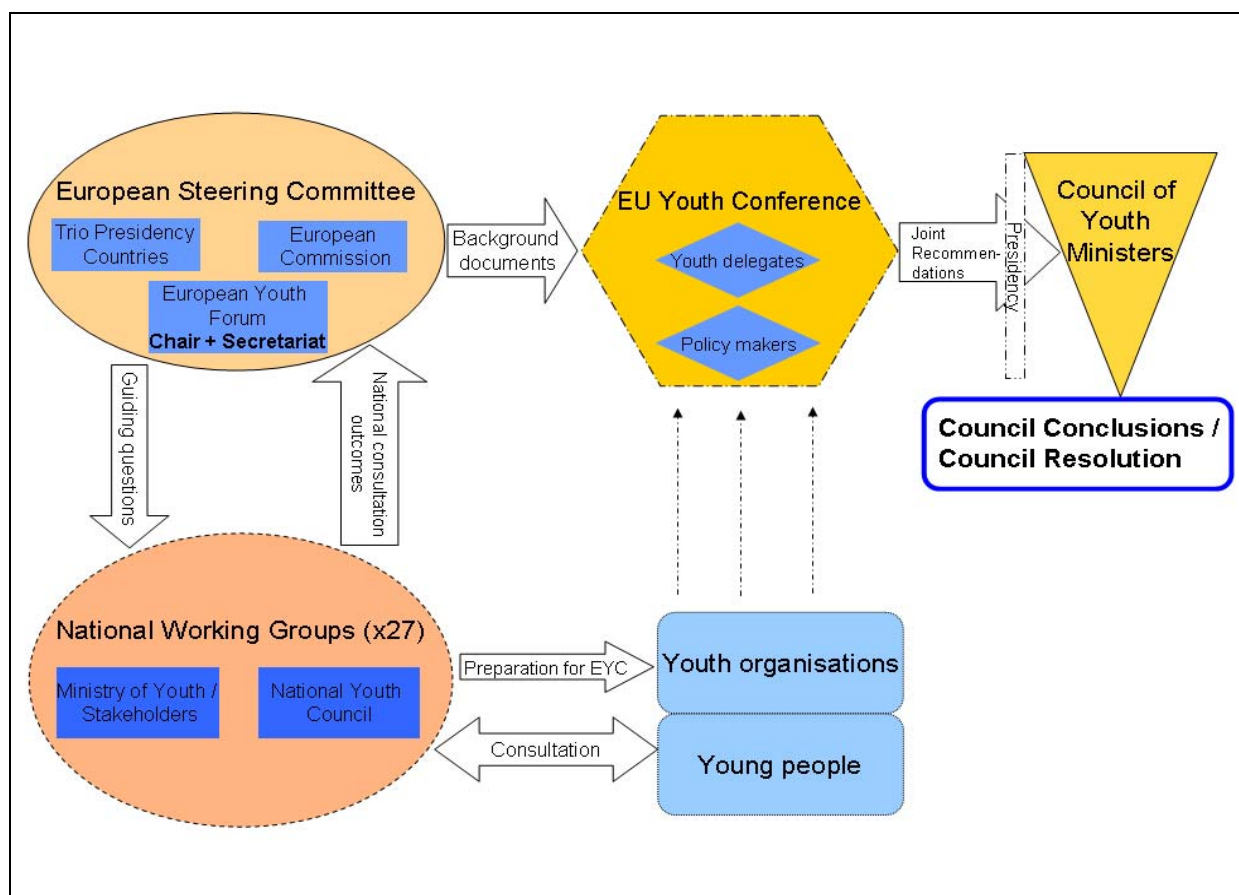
European Steering Committee

Trio Presidency Countries

European Commission

European Youth Forum
Chair + Secretariat

Background documents

EU Youth Conference

Youth delegates

Policy makers

Joint Recommendations

Presidency

Council of Youth Ministers

Council Conclusions / Council Resolution

Guiding questions

National consultation outcomes

National Working Groups (x27)

Ministry of Youth / Stakeholders

National Youth Council

Preparation for EYC

Youth organisations

Consultation

Young people